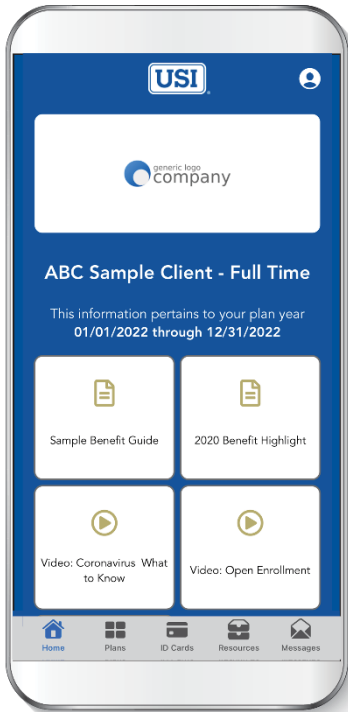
USI

generic logo
company

ABC Sample Client - Full Time

This information pertains to your plan year
01/01/2022 through 12/31/2022

Sample Benefit Guide

2020 Benefit Highlight

Video: Coronavirus What to Know

Video: Open Enrollment

Home
Plans
ID Cards
Resources
Messages